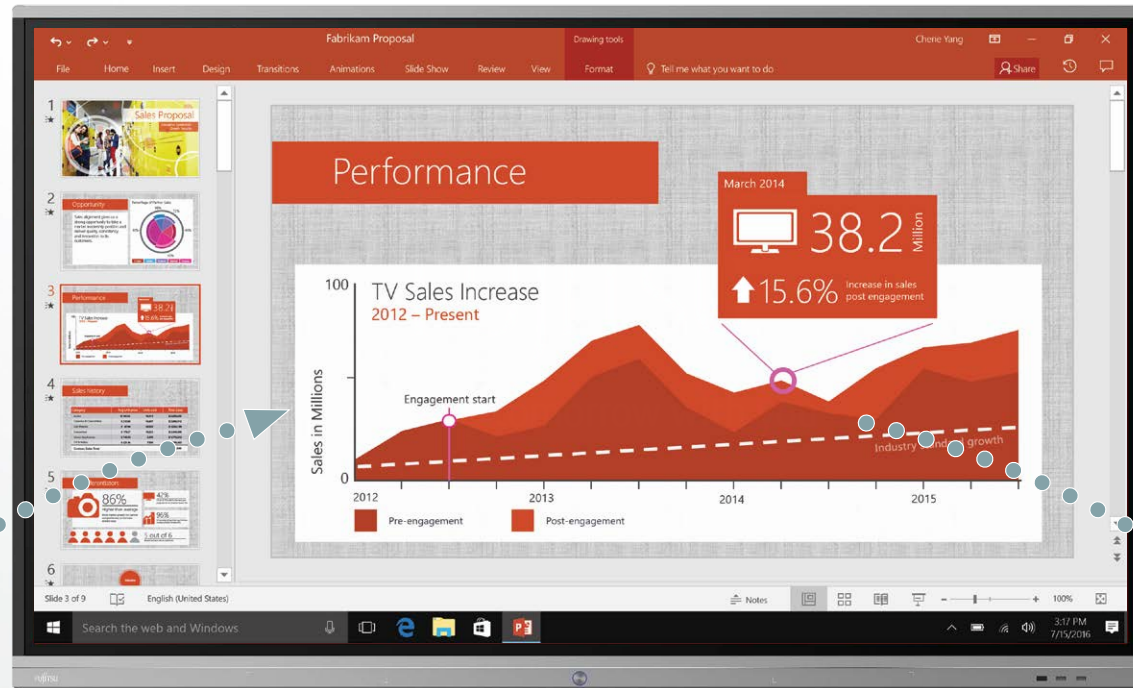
Fabrikam Proposal
Drawing tools
Cherie Yang
File Home Insert Design Transitions Animations Slide Show Review View Format
Tell me what you want to do
Share

1
Sales Proposal
2
Opportunity
3
Performance
4
Sales history
5
86%
42%
96%
5 out of 6
6

Performance
March 2014
38.2 Million
15.6% Increase in sales post engagement
100
TV Sales Increase
2012 – Present
Sales in Millions
Engagement start
Industry standard growth
0
2012
2013
2014
2015
Pre-engagement
Post-engagement

Slide 3 of 9
English (United States)
Notes
100%
Search the web and Windows
3:17 PM
7/15/2016
fujitsu